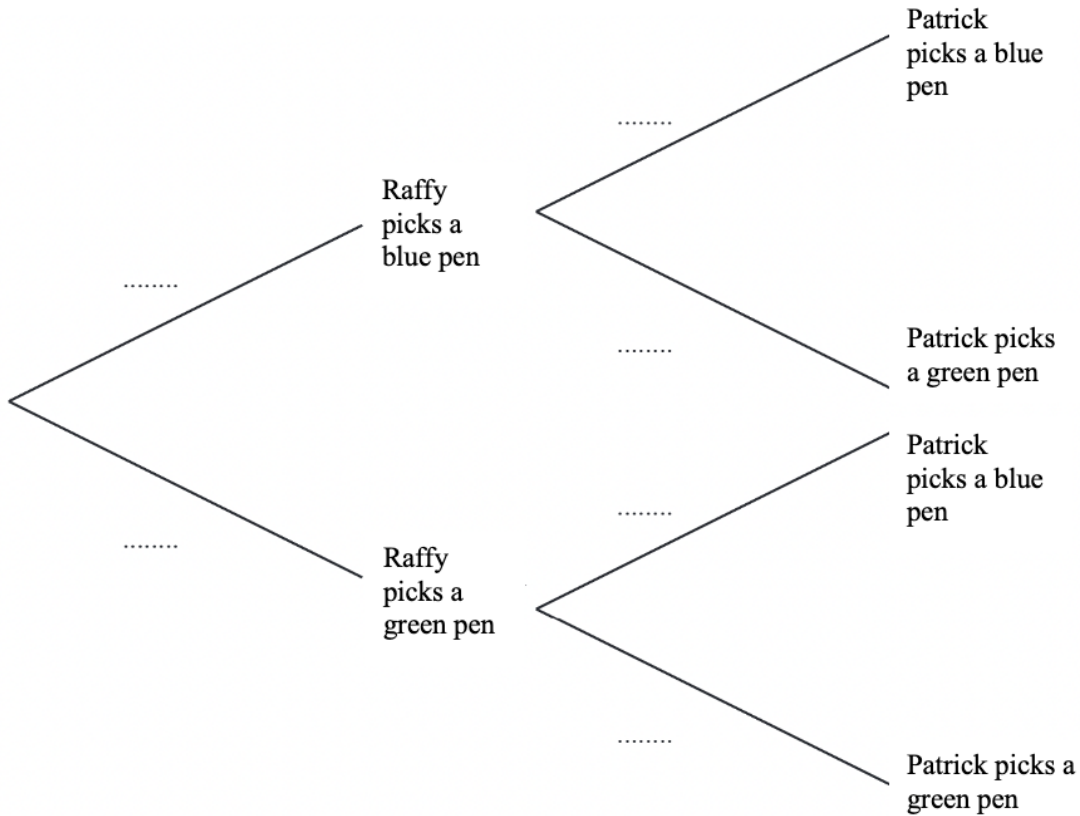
........

Raffy picks a blue pen

........

Patrick picks a blue pen

........

Patrick picks a green pen

........

Raffy picks a green pen

........

Patrick picks a blue pen

........

Patrick picks a green pen